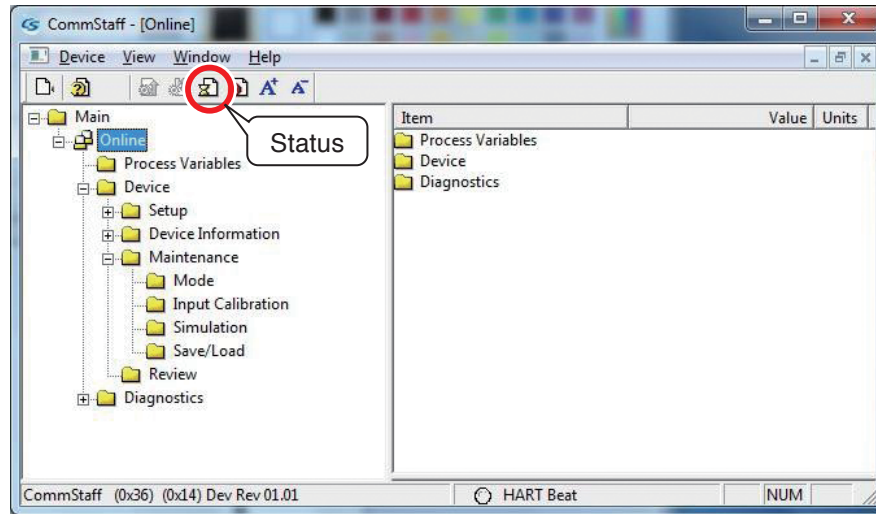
CommStaff - [Online]

Device View Window Help

Status

Main
Online
Process Variables
Device
Setup
Device Information
Maintenance
Mode
Input Calibration
Simulation
Save/Load
Review
Diagnostics

| Item | Value | Units |
|---|---|---|
| Process Variables | | |
| Device | | |
| Diagnostics | | |

CommStaff (0x36) (0x14) Dev Rev 01.01 HART Beat NUM